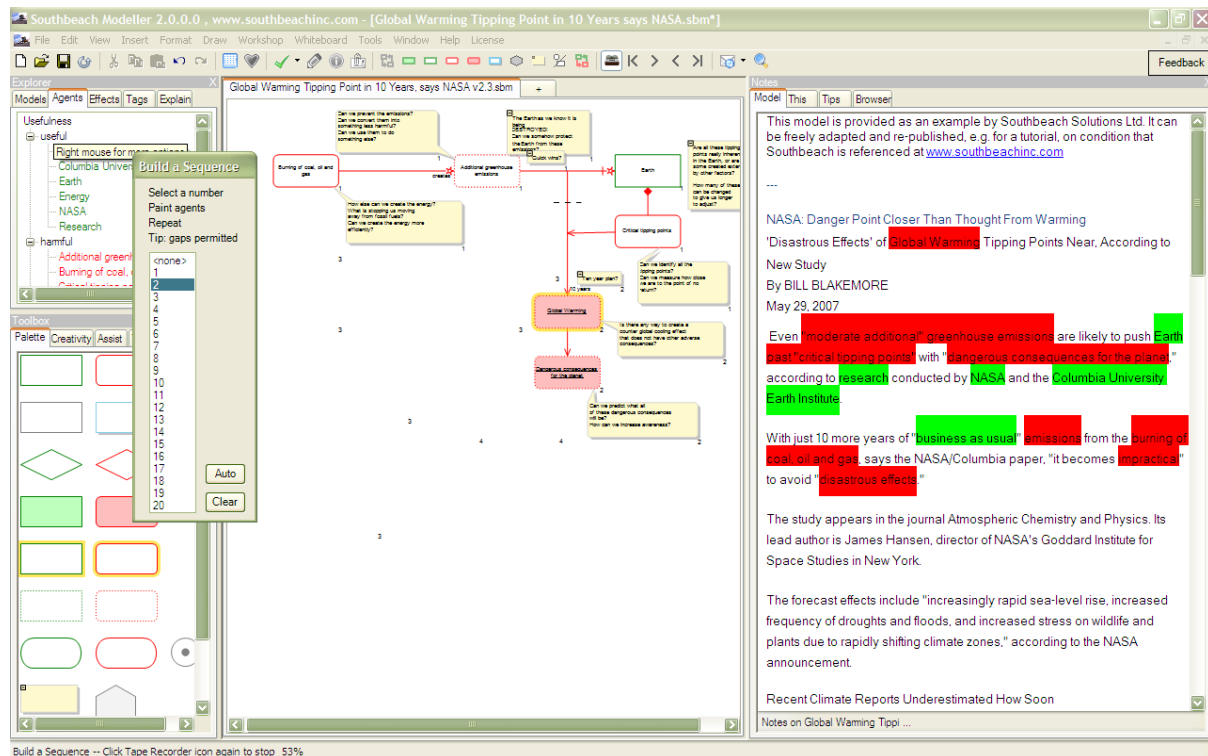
Southbeach Modeller 2.0.0.0 , www.southbeachinc.com - [Global Warming Tipping Point in 10 Years says NASA.sbm*]

File Edit View Insert Format Draw Workshop Whiteboard Tools Window Help License

Feedback

Explorer

Models Agents Effects Tags Explain

Usefulness
useful
Right mouse for more options
Columbia Univer
Earth
Energy
NASA
Research
harmful
Additional greenh
Burning of coal, o
Critical tipping p

Build a Sequence

Select a number
Paint agents
Repeat
Tip: gaps permitted

<none>
1
2
3
4
5
6
7
8
9
10
11
12
13
14
15
16
17
18
19
20

Auto
Clear

Toolbox

Palette Creativity Assist

Global Warming Tipping Point in 10 Years, says NASA v2.3.sbm

+

Can we prevent the emissions? Can we convert them into something less harmful? Can we use them to do something else?

The Earth as we know it is being DESTROYED. Can we somehow protect the Earth from these emissions?

Are all these tipping points really inherent in the Earth, or are some created either by other factors?

How many of these can be changed to give us longer to adjust?

Burning of coal, oil and gas

creates

Additional greenhouse emissions

Quick wins?

Earth

How else can we create the energy? What is stopping us moving away from fossil fuels? Can we create the energy more efficiently?

Critical tipping points

Ten year plan?

10 years

Can we identify all the tipping points? Can we measure how close we are to the point of no return?

Global Warming

Is there any way to create a counter global cooling effect that does not have other adverse consequences?

Dangerous consequences for the planet

Can we predict what all of these dangerous consequences will be? How can we increase awareness?

Notes

Model This Tips Browser

This model is provided as an example by Southbeach Solutions Ltd. It can be freely adapted and re-published, e.g. for a tutorial, on condition that Southbeach is referenced at www.southbeachinc.com

---

NASA: Danger Point Closer Than Thought From Warming

'Disastrous Effects' of Global Warming Tipping Points Near, According to New Study

By BILL BLAKEMORE

May 29, 2007

Even "moderate additional" greenhouse emissions are likely to push Earth past "critical tipping points" with "dangerous consequences for the planet," according to research conducted by NASA and the Columbia University Earth Institute.

With just 10 more years of "business as usual" emissions from the burning of coal, oil and gas, says the NASA/Columbia paper, "it becomes impractical" to avoid "disastrous effects."

The study appears in the journal Atmospheric Chemistry and Physics. Its lead author is James Hansen, director of NASA's Goddard Institute for Space Studies in New York.

The forecast effects include "increasingly rapid sea-level rise, increased frequency of droughts and floods, and increased stress on wildlife and plants due to rapidly shifting climate zones," according to the NASA announcement.

Recent Climate Reports Underestimated How Soon

Notes on Global Warming Tippi ...

Build a Sequence -- Click Tape Recorder icon again to stop 53%